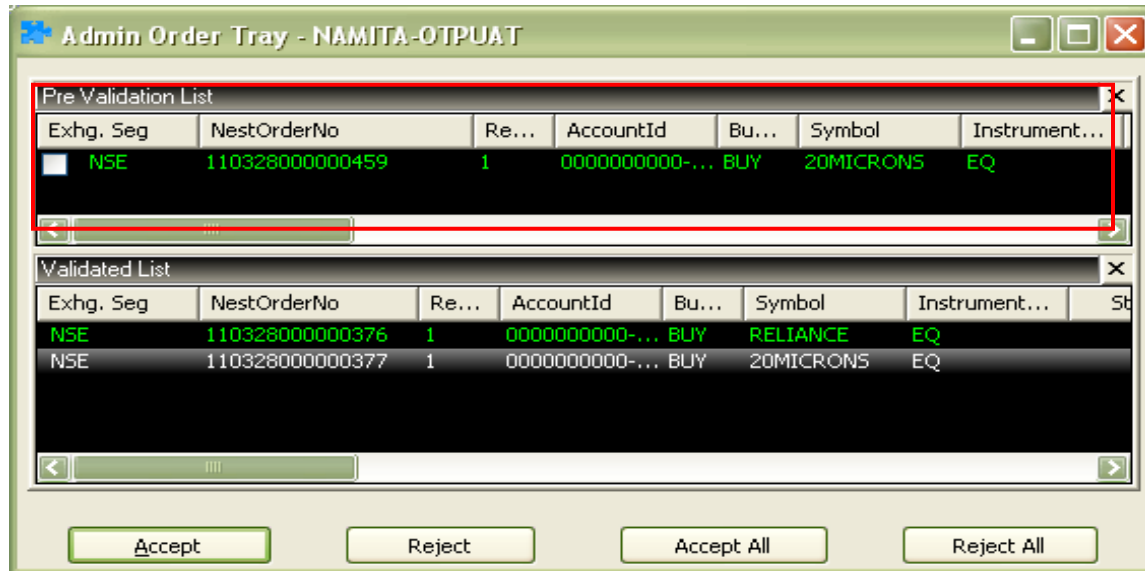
Admin Order Tray - NAMITA-OTPUAT

Pre Validation List

| Exhg. Seg | NestOrderNo | Re... | AccountId | Bu... | Symbol | Instrument... |
|---|---|---|---|---|---|---|
| NSE | 110328000000459 | 1 | 0000000000-... | BUY | 20MICRONS | EQ |

Validated List

| Exhg. Seg | NestOrderNo | Re... | AccountId | Bu... | Symbol | Instrument... | St |
|---|---|---|---|---|---|---|---|
| NSE | 110328000000376 | 1 | 0000000000-... | BUY | RELIANCE | EQ | |
| NSE | 110328000000377 | 1 | 0000000000-... | BUY | 20MICRONS | EQ | |

Accept Reject Accept All Reject All